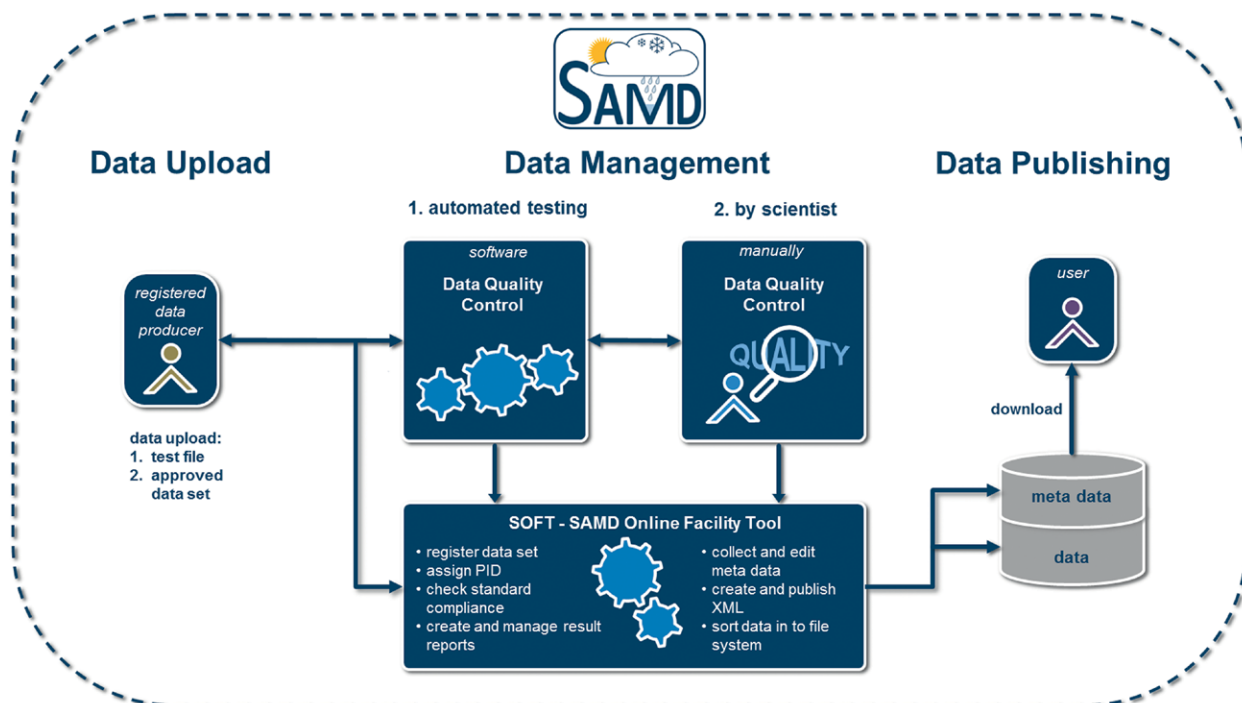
SAMD

Data Upload

Data Management

Data Publishing

1. automated testing

2. by scientist

registered data producer

data upload:
1. test file
2. approved data set

software

Data Quality Control

manually

Data Quality Control

QUALITY

user

download

meta data

data

SOFT - SAMD Online Facility Tool

• register data set
• assign PID
• check standard compliance
• create and manage result reports

• collect and edit meta data
• create and publish XML
• sort data in to file system